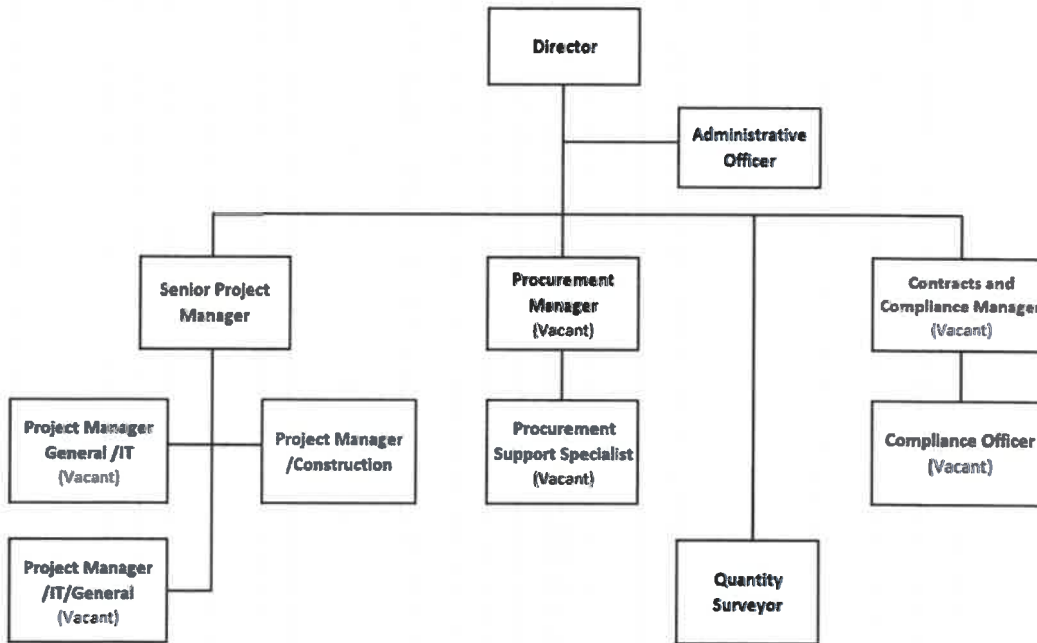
Director

Administrative Officer

Senior Project Manager

Procurement Manager (Vacant)

Contracts and Compliance Manager (Vacant)

Project Manager General /IT (Vacant)

Project Manager /Construction

Procurement Support Specialist (Vacant)

Compliance Officer (Vacant)

Project Manager /IT/General (Vacant)

Quantity Surveyor